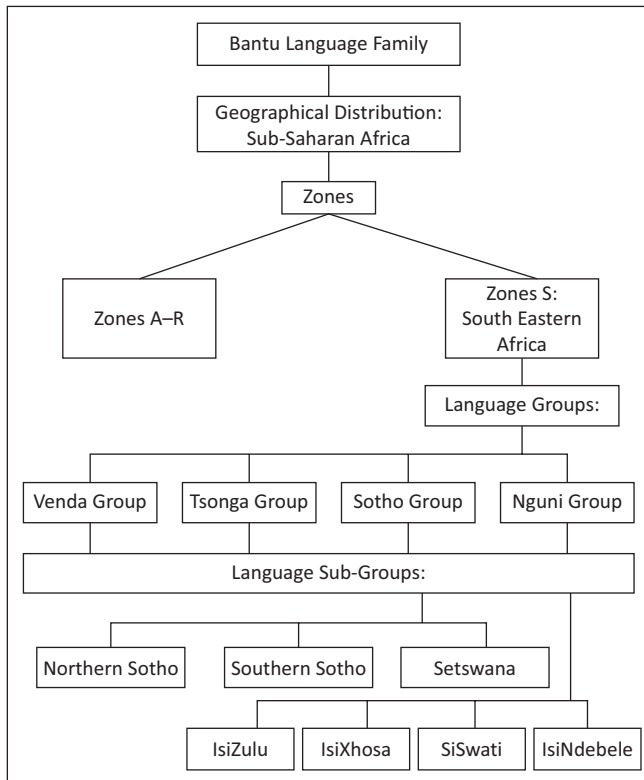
Bantu Language Family

Geographical Distribution: Sub-Saharan Africa

Zones

Zones A–R

Zones S: South Eastern Africa

Language Groups:

Venda Group

Tsonga Group

Sotho Group

Nguni Group

Language Sub-Groups:

Northern Sotho

Southern Sotho

Setswana

IsiZulu

IsiXhosa

SiSwati

IsiNdebele